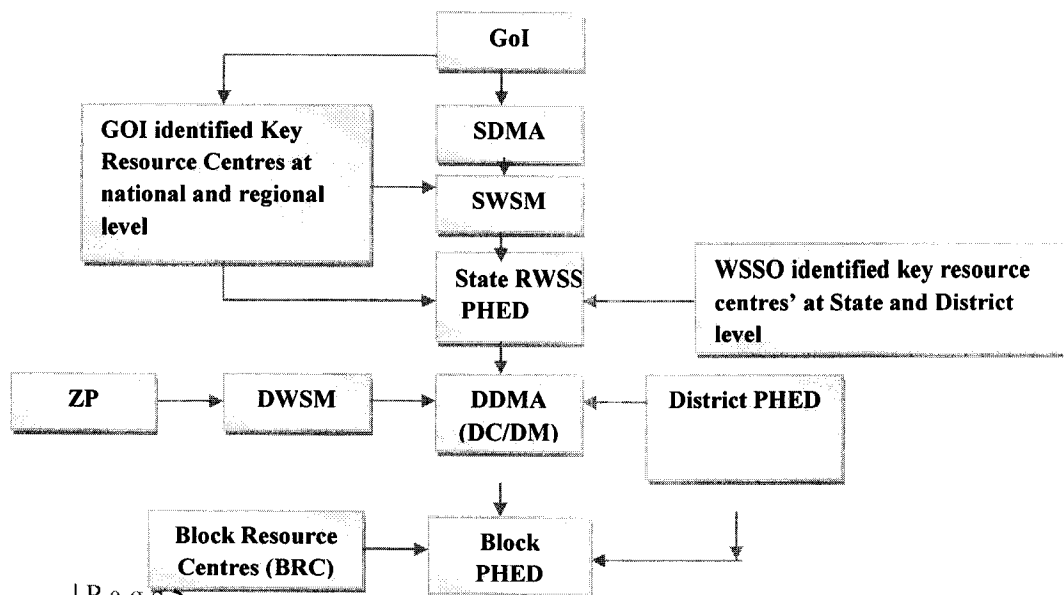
GoI

GOI identified Key Resource Centres at national and regional level

SDMA

SWSM

State RWSS PHED

WSSO identified key resource centres' at State and District level

ZP

DWSM

DDMA (DC/DM)

District PHED

Block Resource Centres (BRC)

Block PHED

| Pag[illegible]